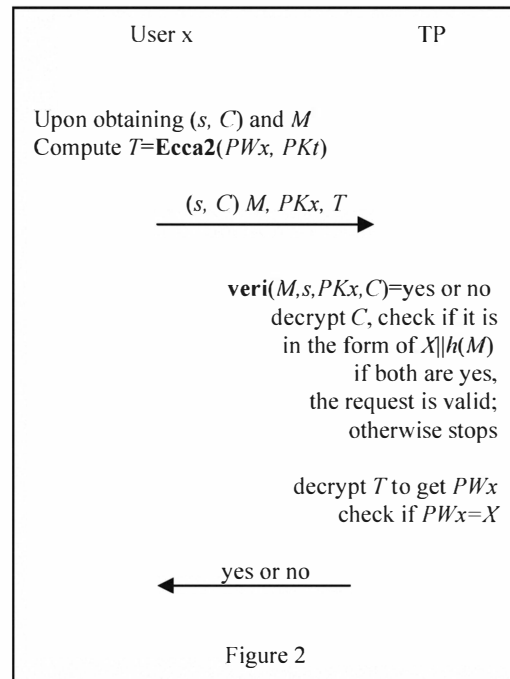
User x TP

Upon obtaining $(s, C)$ and $M$
Compute $T$=**Ecca2**$(PWx, PKt)$

$(s, C)$ $M$, $PKx$, $T$

**veri**$(M,s,PKx,C)$=yes or no
decrypt $C$, check if it is in the form of $X\|h(M)$
if both are yes, the request is valid; otherwise stops

decrypt $T$ to get $PWx$
check if $PWx=X$

yes or no

Figure 2